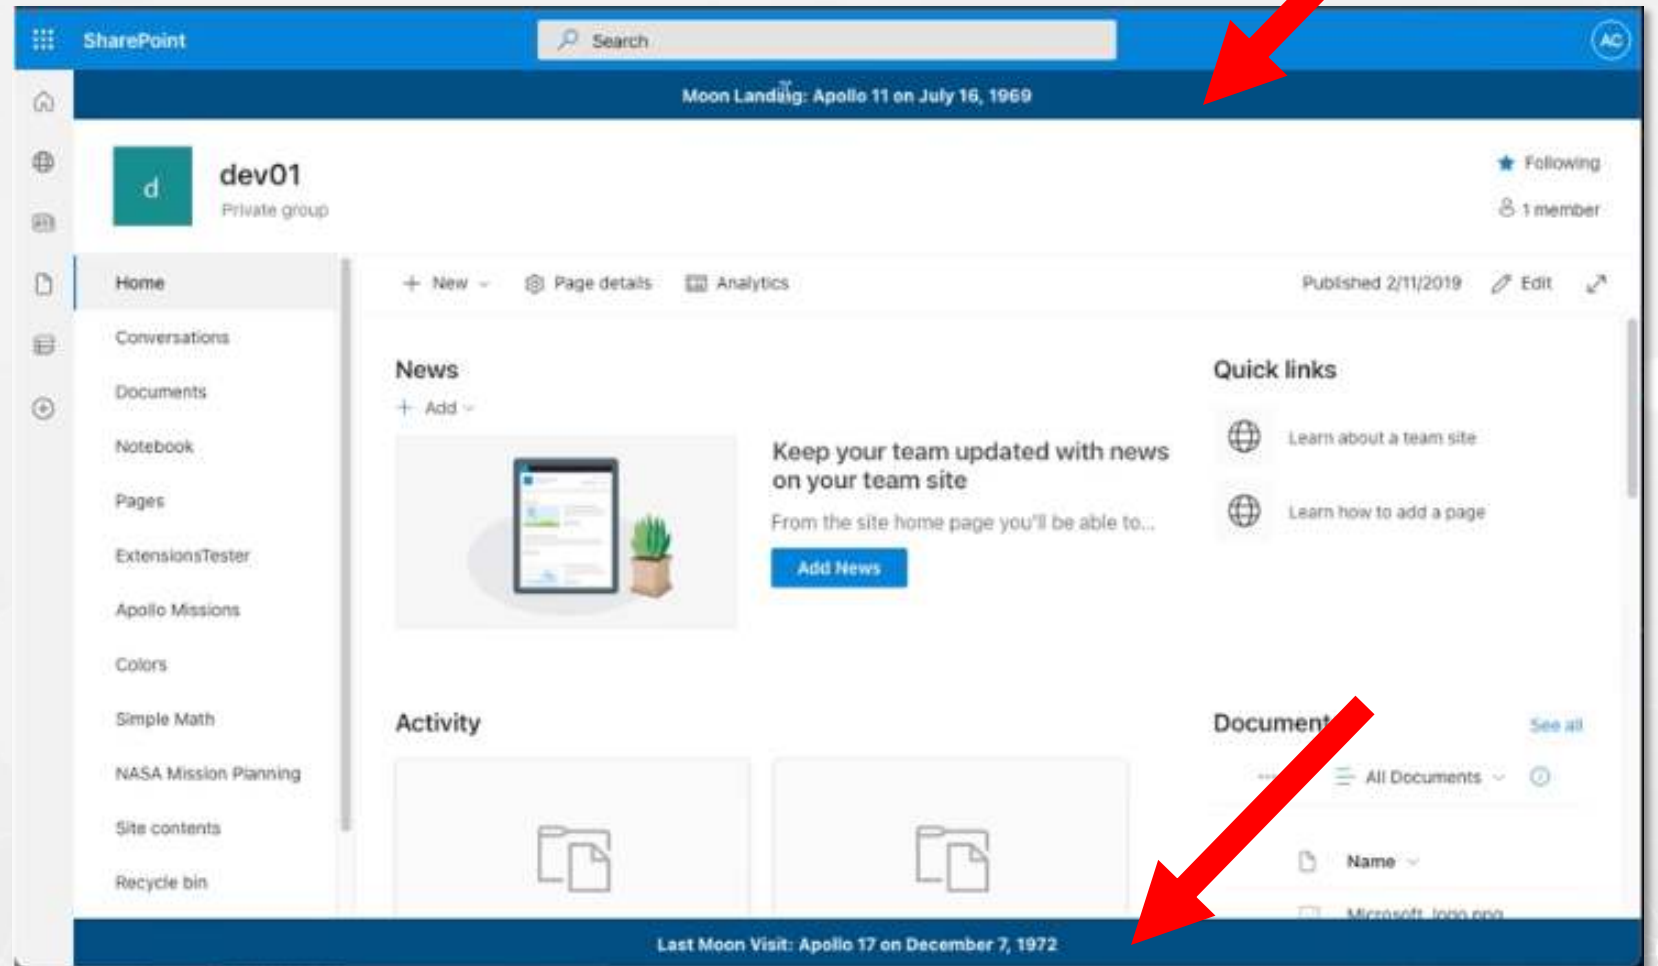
SharePoint

Search

AC

Moon Landing: Apollo 11 on July 16, 1969

d

dev01

Private group

Following

1 member

Home

Conversations

Documents

Notebook

Pages

ExtensionsTester

Apollo Missions

Colors

Simple Math

NASA Mission Planning

Site contents

Recycle bin

+ New

Page details

Analytics

Published 2/11/2019

Edit

News

+ Add

Keep your team updated with news on your team site

From the site home page you'll be able to...

Add News

Quick links

Learn about a team site

Learn how to add a page

Activity

Document

See all

All Documents

Name

Microsoft_logo.png

Last Moon Visit: Apollo 17 on December 7, 1972